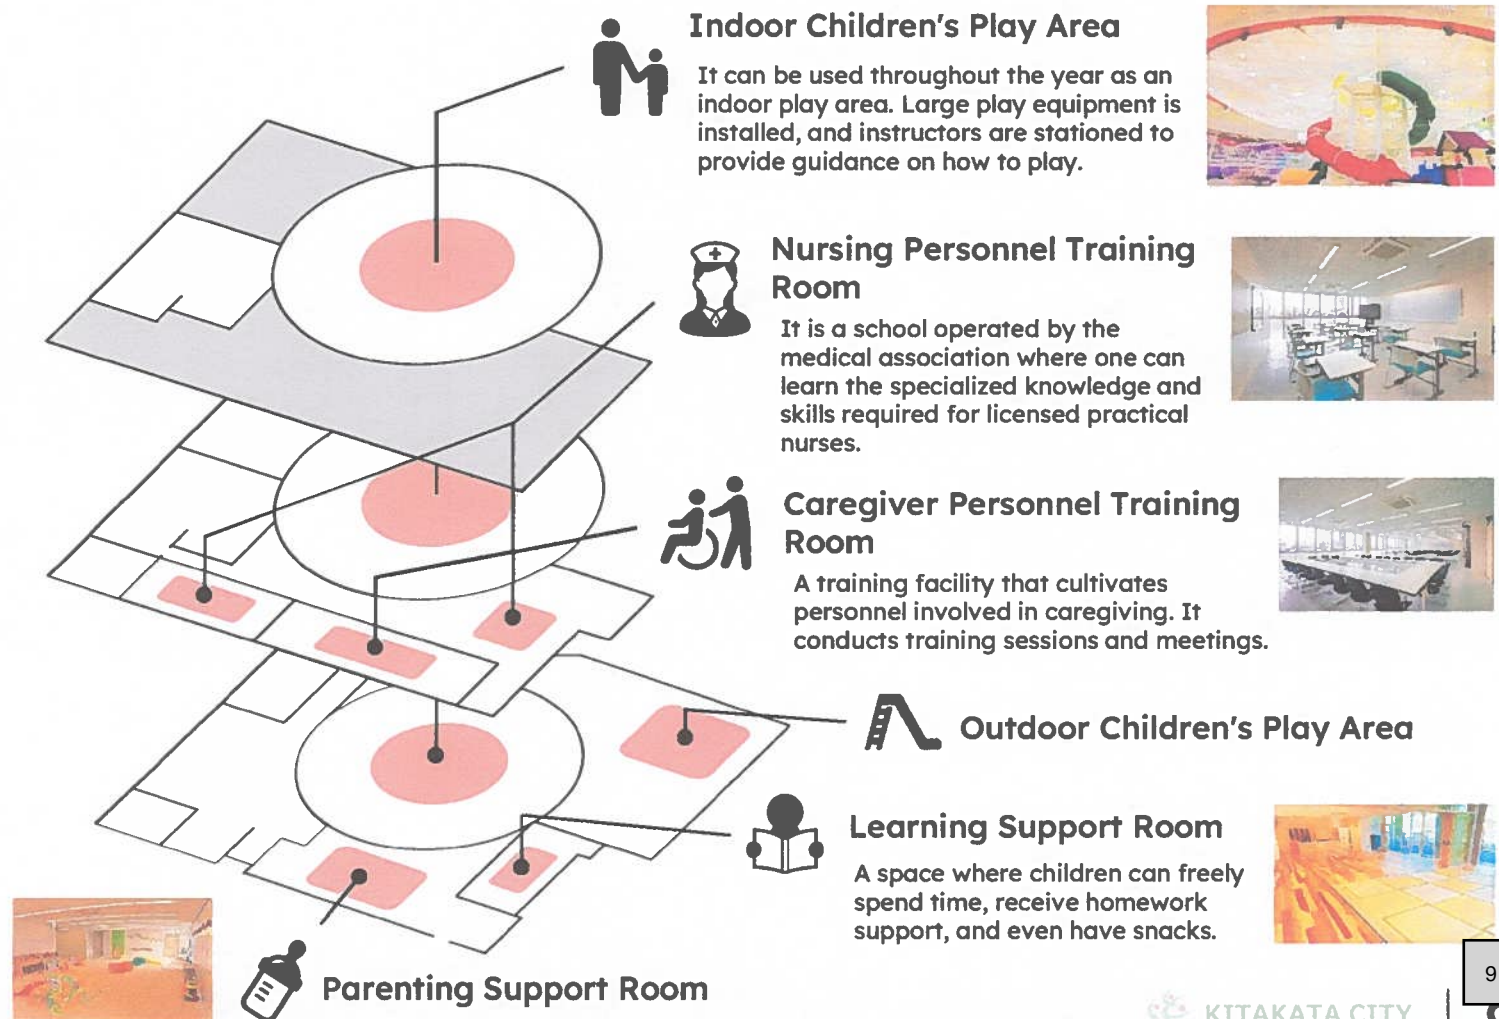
Indoor Children's Play Area

It can be used throughout the year as an indoor play area. Large play equipment is installed, and instructors are stationed to provide guidance on how to play.

Nursing Personnel Training Room

It is a school operated by the medical association where one can learn the specialized knowledge and skills required for licensed practical nurses.

Caregiver Personnel Training Room

A training facility that cultivates personnel involved in caregiving. It conducts training sessions and meetings.

Outdoor Children's Play Area

Learning Support Room

A space where children can freely spend time, receive homework support, and even have snacks.

Parenting Support Room

KITAKATA CITY

9